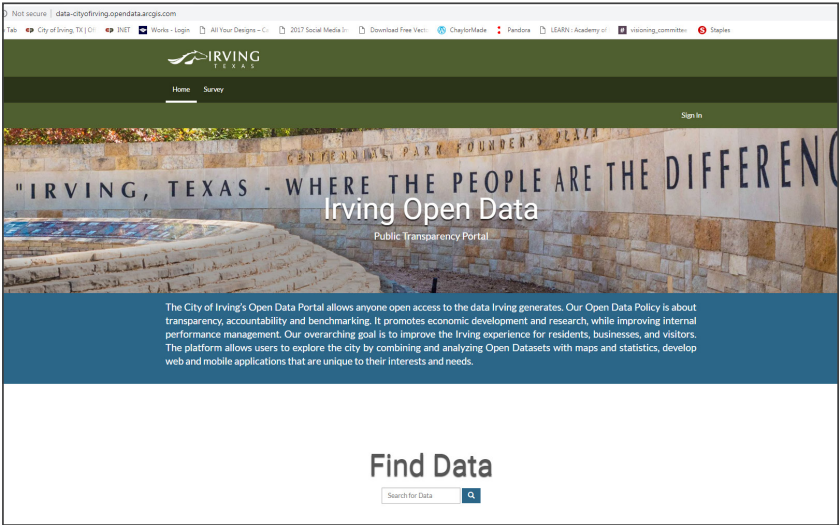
Not secure | data-cityofirving.opendata.arcgis.com

Tab City of Irving, TX | Of INET Works - Login All Your Designs – Ca 2017 Social Media In Download Free Vect ChaylorMade Pandora LEARN | Academy of visioning_committee Staples

IRVING TEXAS

Home Survey

Sign In

CENTENNIAL PARK FOUNDER'S PLAZA

"IRVING, TEXAS - WHERE THE PEOPLE ARE THE DIFFERENC

Irving Open Data

Public Transparency Portal

The City of Irving's Open Data Portal allows anyone open access to the data Irving generates. Our Open Data Policy is about transparency, accountability and benchmarking. It promotes economic development and research, while improving internal performance management. Our overarching goal is to improve the Irving experience for residents, businesses, and visitors. The platform allows users to explore the city by combining and analyzing Open Datasets with maps and statistics, develop web and mobile applications that are unique to their interests and needs.

Find Data

Search for Data